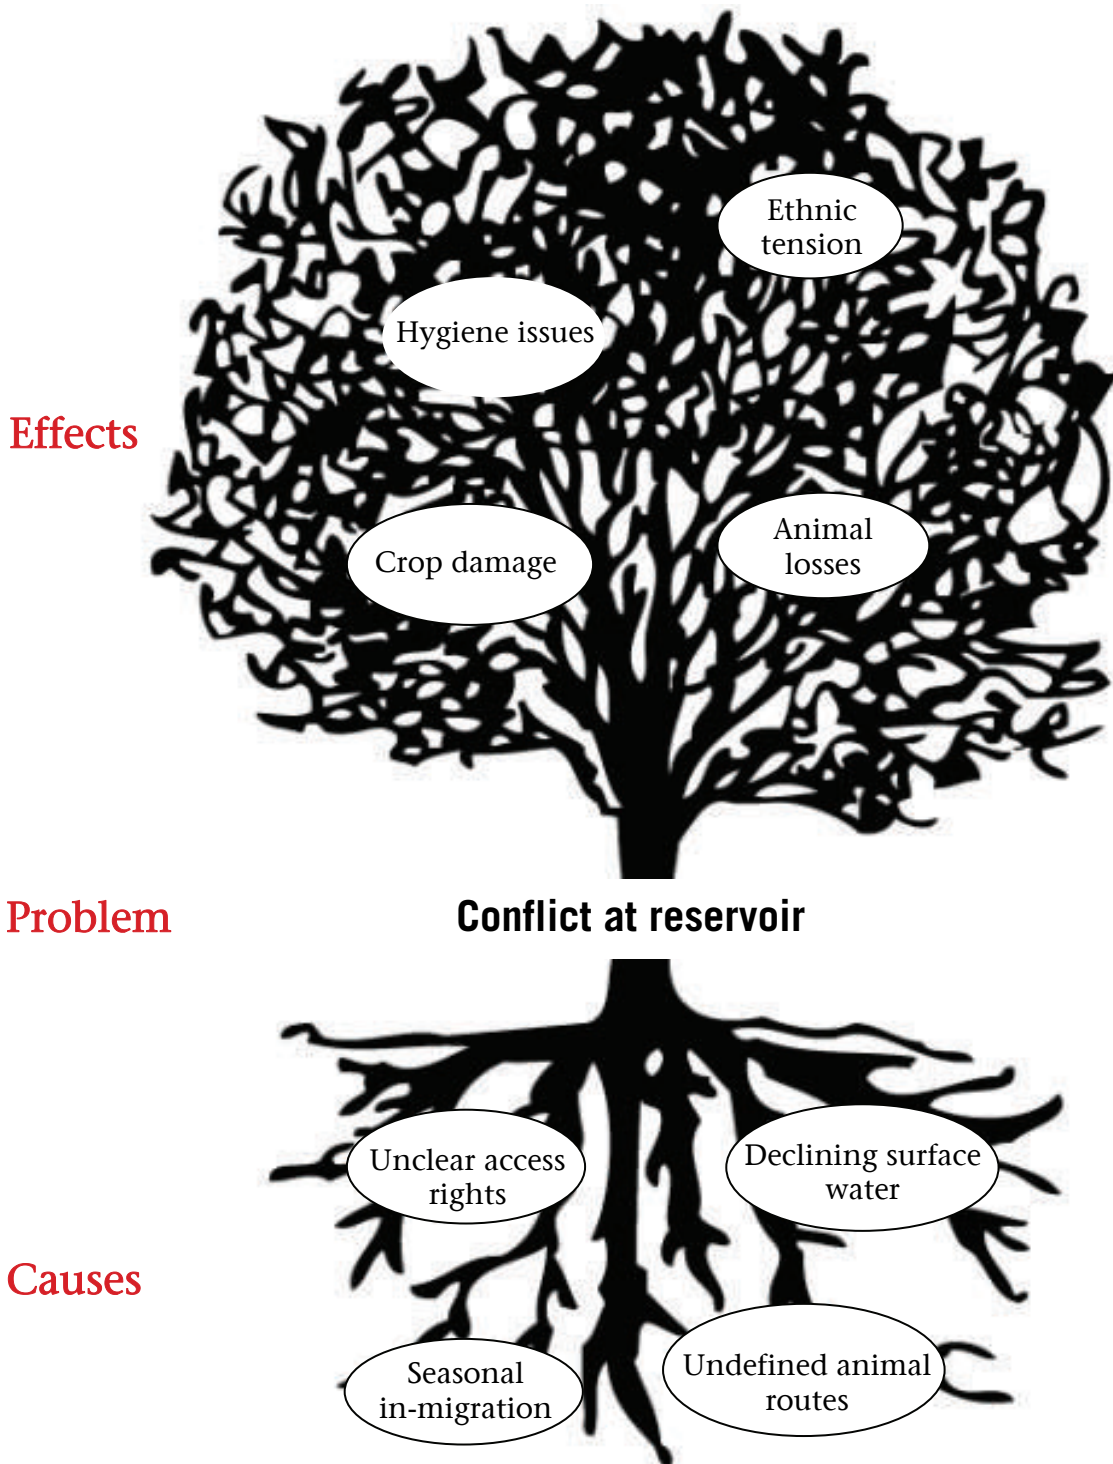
Ethnic tension

Hygiene issues

Effects

Crop damage

Animal losses

Problem

Conflict at reservoir

Unclear access rights

Declining surface water

Causes

Seasonal in-migration

Undefined animal routes